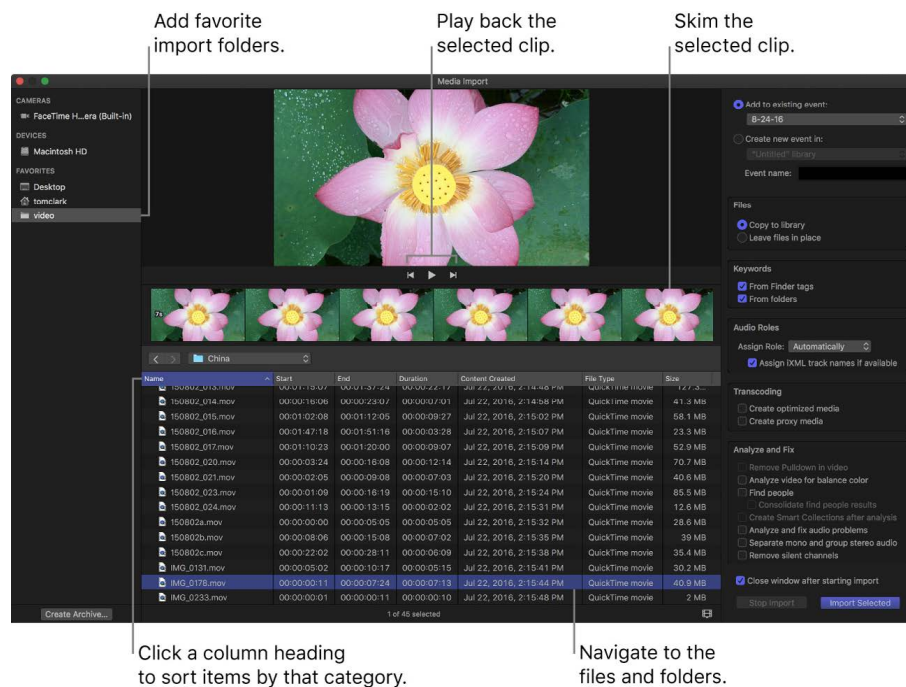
Add favorite import folders.

Play back the selected clip.

Skim the selected clip.

Media Import

CAMERAS
FaceTime H...era (Built-in)
DEVICES
Macintosh HD
FAVORITES
Desktop
tomclark
video

7s

China

| Name | Start | End | Duration | Content Created | File Type | Size |
|---|---|---|---|---|---|---|
| 150802_013.mov | 00:01:15:07 | 00:01:37:24 | 00:00:22:17 | Jul 22, 2016, 2:14:48 PM | QuickTime movie | 127.3... |
| 150802_014.mov | 00:00:16:06 | 00:00:23:07 | 00:00:07:01 | Jul 22, 2016, 2:14:58 PM | QuickTime movie | 41.3 MB |
| 150802_015.mov | 00:01:02:08 | 00:01:12:05 | 00:00:09:27 | Jul 22, 2016, 2:15:02 PM | QuickTime movie | 58.1 MB |
| 150802_016.mov | 00:01:47:18 | 00:01:51:16 | 00:00:03:28 | Jul 22, 2016, 2:15:07 PM | QuickTime movie | 23.3 MB |
| 150802_017.mov | 00:01:10:23 | 00:01:20:00 | 00:00:09:07 | Jul 22, 2016, 2:15:09 PM | QuickTime movie | 52.9 MB |
| 150802_020.mov | 00:00:03:24 | 00:00:16:08 | 00:00:12:14 | Jul 22, 2016, 2:15:14 PM | QuickTime movie | 70.7 MB |
| 150802_021.mov | 00:00:02:05 | 00:00:09:08 | 00:00:07:03 | Jul 22, 2016, 2:15:20 PM | QuickTime movie | 40.6 MB |
| 150802_023.mov | 00:00:01:09 | 00:00:16:19 | 00:00:15:10 | Jul 22, 2016, 2:15:24 PM | QuickTime movie | 85.5 MB |
| 150802_024.mov | 00:00:11:13 | 00:00:13:15 | 00:00:02:02 | Jul 22, 2016, 2:15:31 PM | QuickTime movie | 12.6 MB |
| 150802a.mov | 00:00:00:00 | 00:00:05:05 | 00:00:05:05 | Jul 22, 2016, 2:15:32 PM | QuickTime movie | 28.6 MB |
| 150802b.mov | 00:00:08:06 | 00:00:15:08 | 00:00:07:02 | Jul 22, 2016, 2:15:35 PM | QuickTime movie | 39 MB |
| 150802c.mov | 00:00:22:02 | 00:00:28:11 | 00:00:06:09 | Jul 22, 2016, 2:15:38 PM | QuickTime movie | 35.4 MB |
| IMG_0131.mov | 00:00:05:02 | 00:00:10:17 | 00:00:05:15 | Jul 22, 2016, 2:15:41 PM | QuickTime movie | 30.2 MB |
| IMG_0176.mov | 00:00:00:11 | 00:00:07:24 | 00:00:07:13 | Jul 22, 2016, 2:15:44 PM | QuickTime movie | 40.9 MB |
| IMG_0233.mov | 00:00:00:01 | 00:00:00:11 | 00:00:00:10 | Jul 22, 2016, 2:15:48 PM | QuickTime movie | 2 MB |

Create Archive...
1 of 45 selected

Add to existing event:
8-24-16
Create new event in:
"Untitled" library
Event name:

Files
Copy to library
Leave files in place

Keywords
From Finder tags
From folders

Audio Roles
Assign Role: Automatically
Assign iXML track names if available

Transcoding
Create optimized media
Create proxy media

Analyze and Fix
Remove Pulldown in video
Analyze video for balance color
Find people
Consolidate find people results
Create Smart Collections after analysis
Analyze and fix audio problems
Separate mono and group stereo audio
Remove silent channels

Close window after starting import
Stop Import
Import Selected

Click a column heading to sort items by that category.

Navigate to the files and folders.